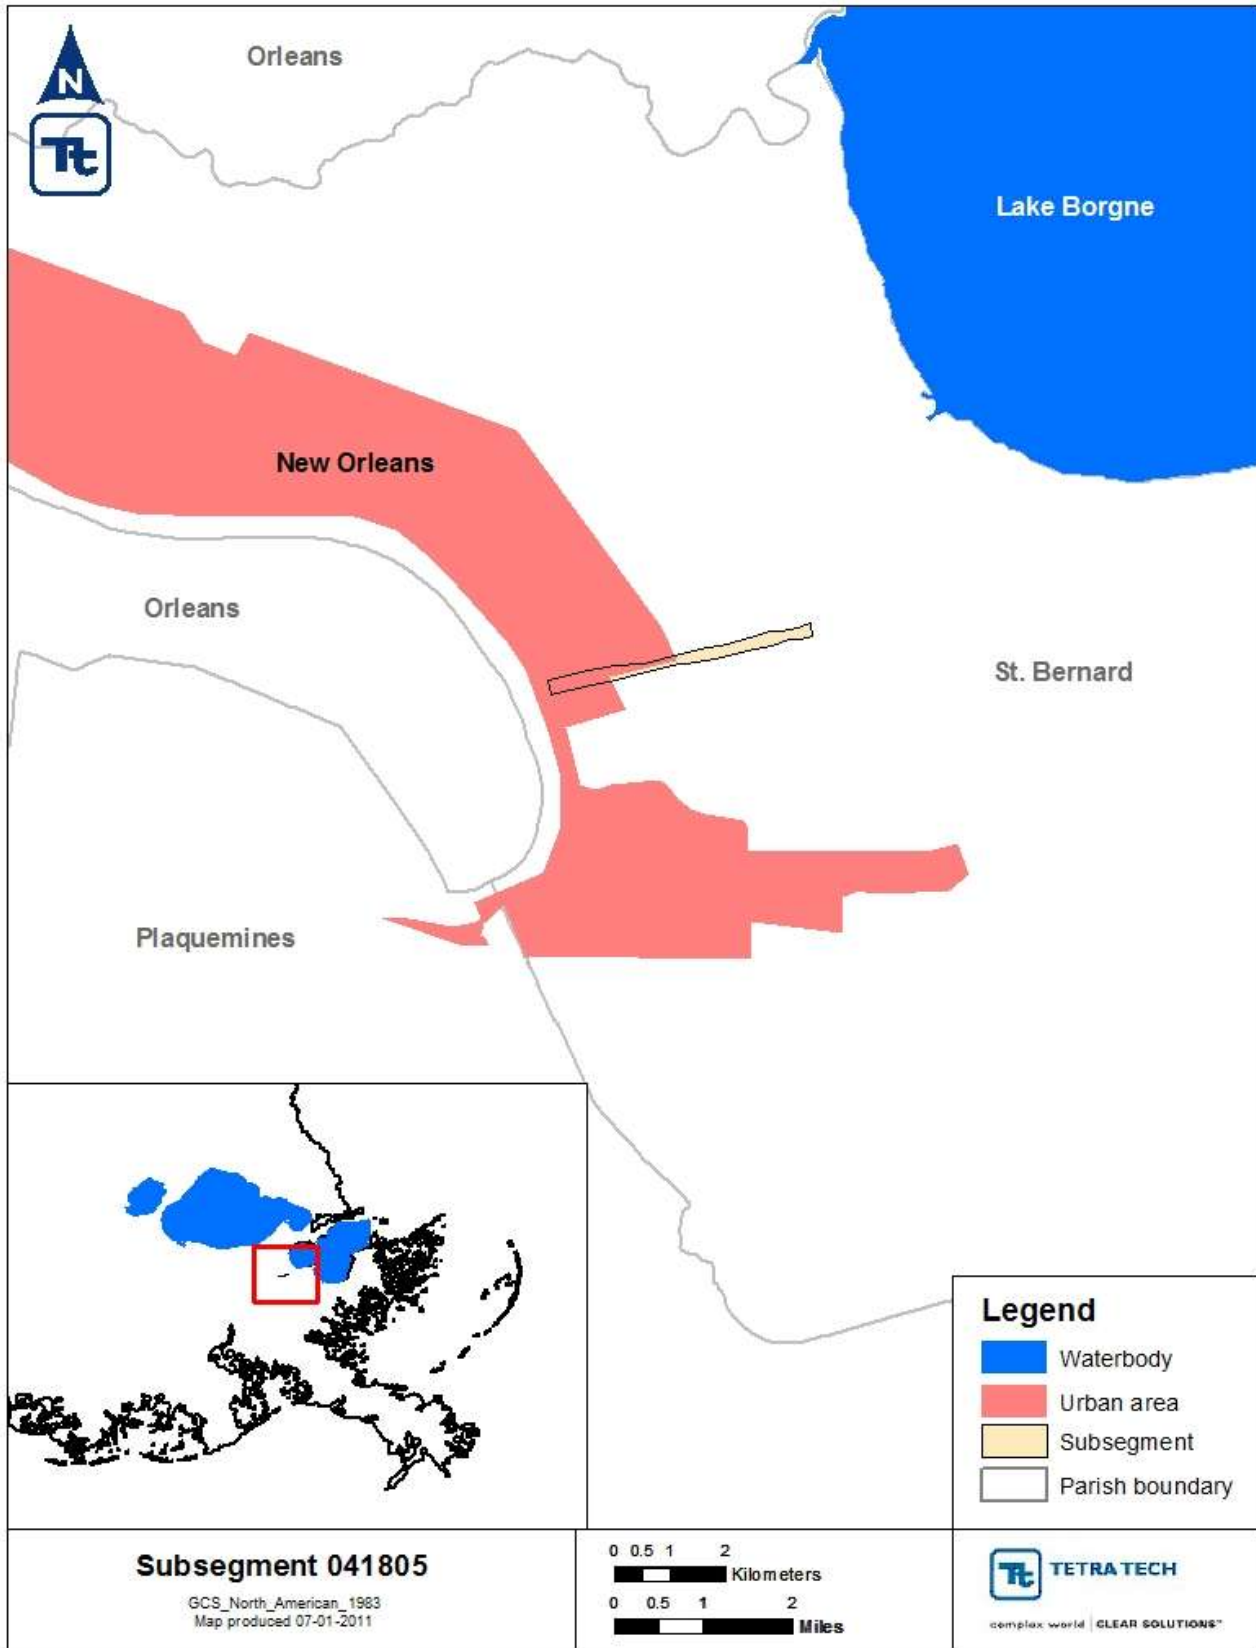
N

Tt

Orleans

Lake Borgne

New Orleans

Orleans

St. Bernard

Plaquemines

Legend
Waterbody
Urban area
Subsegment
Parish boundary

Subsegment 041805
GCS_North_American_1983
Map produced 07-01-2011

0 0.5 1 2 Kilometers
0 0.5 1 2 Miles

Tt TETRA TECH
complex world | CLEAR SOLUTIONS™